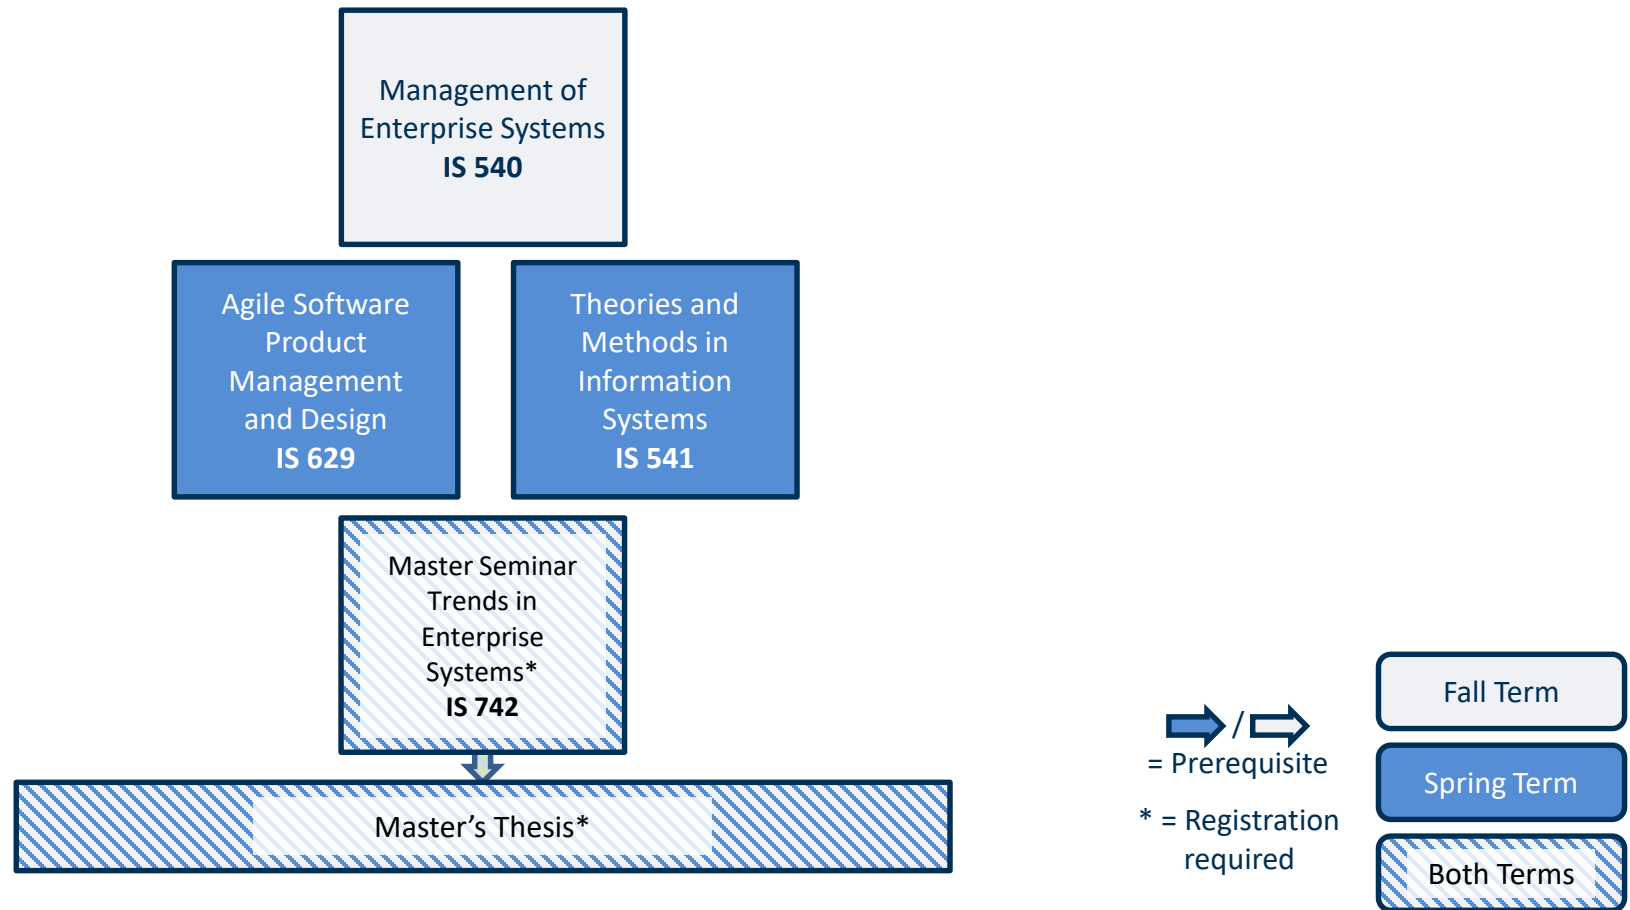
Management of Enterprise Systems
**IS 540**

Agile Software Product Management and Design
**IS 629**

Theories and Methods in Information Systems
**IS 541**

Master Seminar Trends in Enterprise Systems*
**IS 742**

Master’s Thesis*

/
= Prerequisite

* = Registration required

Fall Term

Spring Term

Both Terms